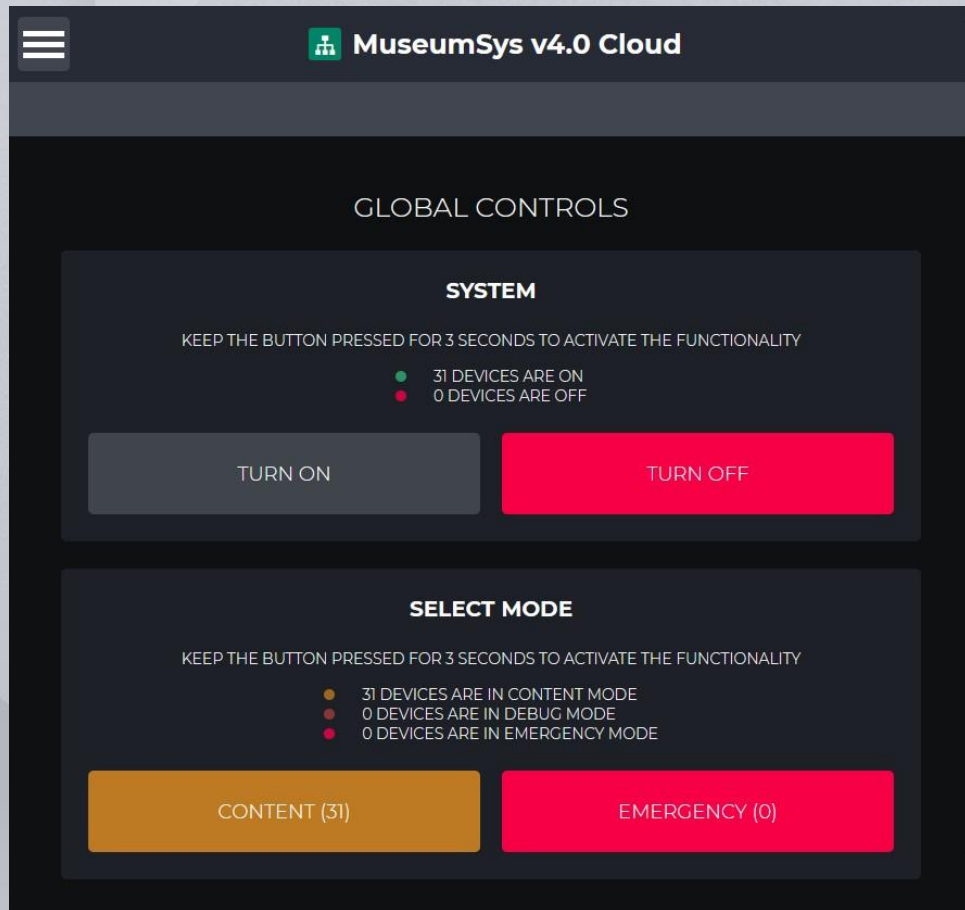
MuseumSys v4.0 Cloud

GLOBAL CONTROLS

SYSTEM

KEEP THE BUTTON PRESSED FOR 3 SECONDS TO ACTIVATE THE FUNCTIONALITY

31 DEVICES ARE ON
0 DEVICES ARE OFF

TURN ON

TURN OFF

SELECT MODE

KEEP THE BUTTON PRESSED FOR 3 SECONDS TO ACTIVATE THE FUNCTIONALITY

31 DEVICES ARE IN CONTENT MODE
0 DEVICES ARE IN DEBUG MODE
0 DEVICES ARE IN EMERGENCY MODE

CONTENT (31)

EMERGENCY (0)